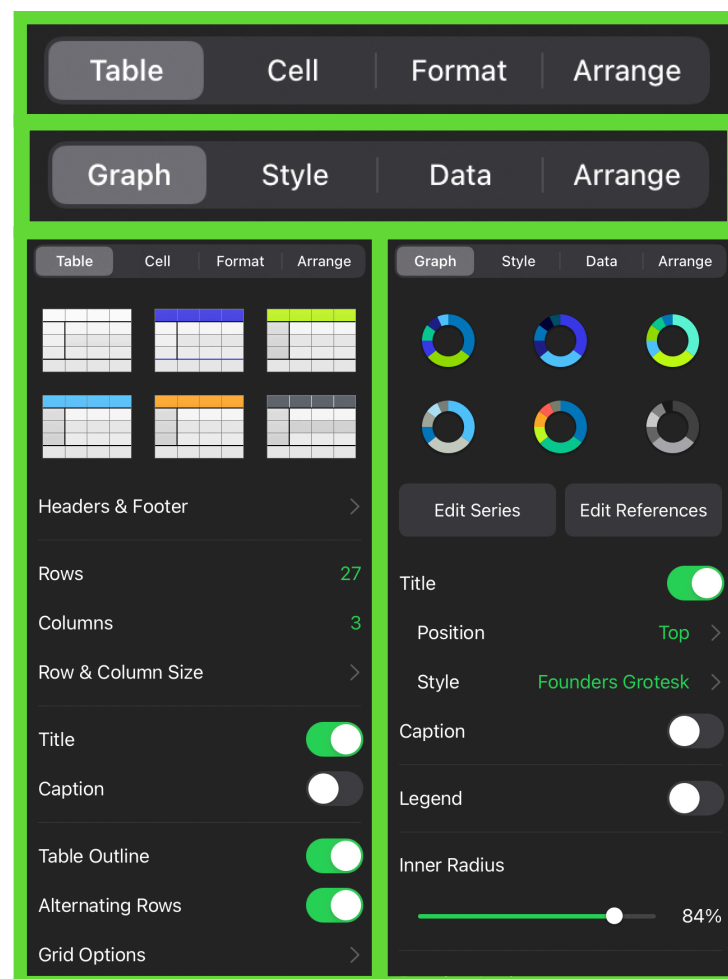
Table | Cell | Format | Arrange

Graph | Style | Data | Arrange

Table | Cell | Format | Arrange

Headers & Footer

Rows 27

Columns 3

Row & Column Size

Title

Caption

Table Outline

Alternating Rows

Grid Options

Graph | Style | Data | Arrange

Edit Series

Edit References

Title

Position Top

Style Founders Grotesk

Caption

Legend

Inner Radius

84%